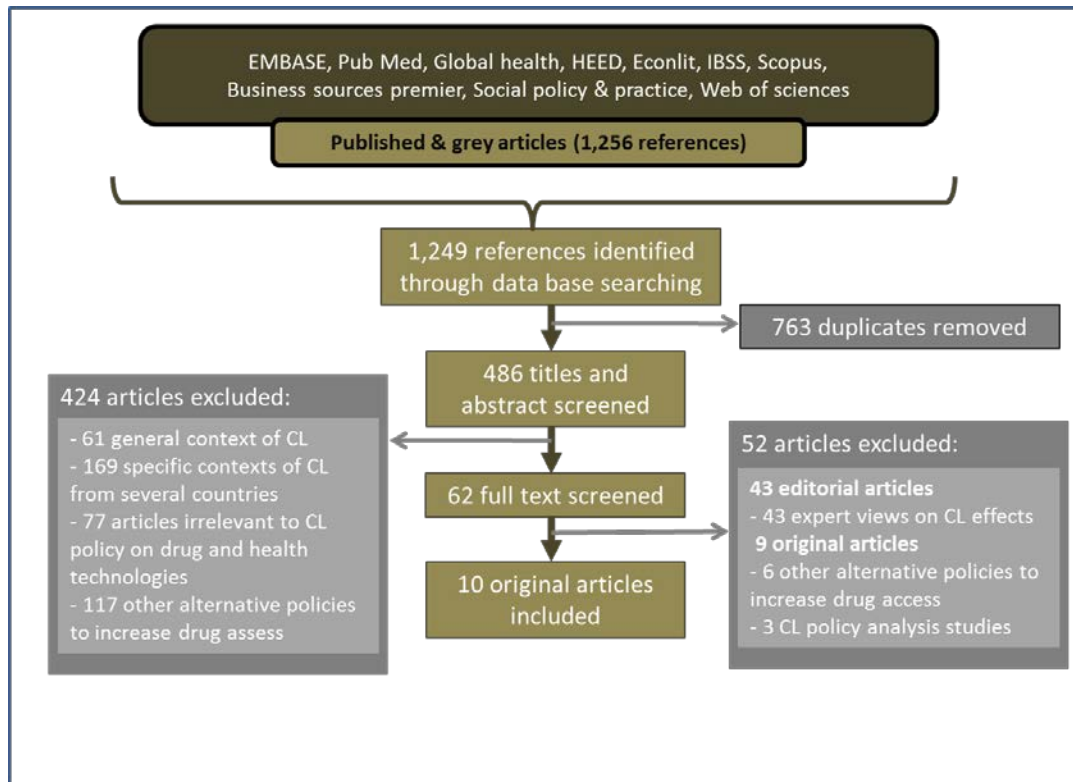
EMBASE, Pub Med, Global health, HEED, Econlit, IBSS, Scopus, Business sources premier, Social policy & practice, Web of sciences

Published & grey articles (1,256 references)

1,249 references identified through data base searching

763 duplicates removed

486 titles and abstract screened

424 articles excluded:

- 61 general context of CL
- 169 specific contexts of CL from several countries
- 77 articles irrelevant to CL policy on drug and health technologies
- 117 other alternative policies to increase drug assess

62 full text screened

52 articles excluded:

43 editorial articles
- 43 expert views on CL effects
9 original articles
- 6 other alternative policies to increase drug access
- 3 CL policy analysis studies

10 original articles included